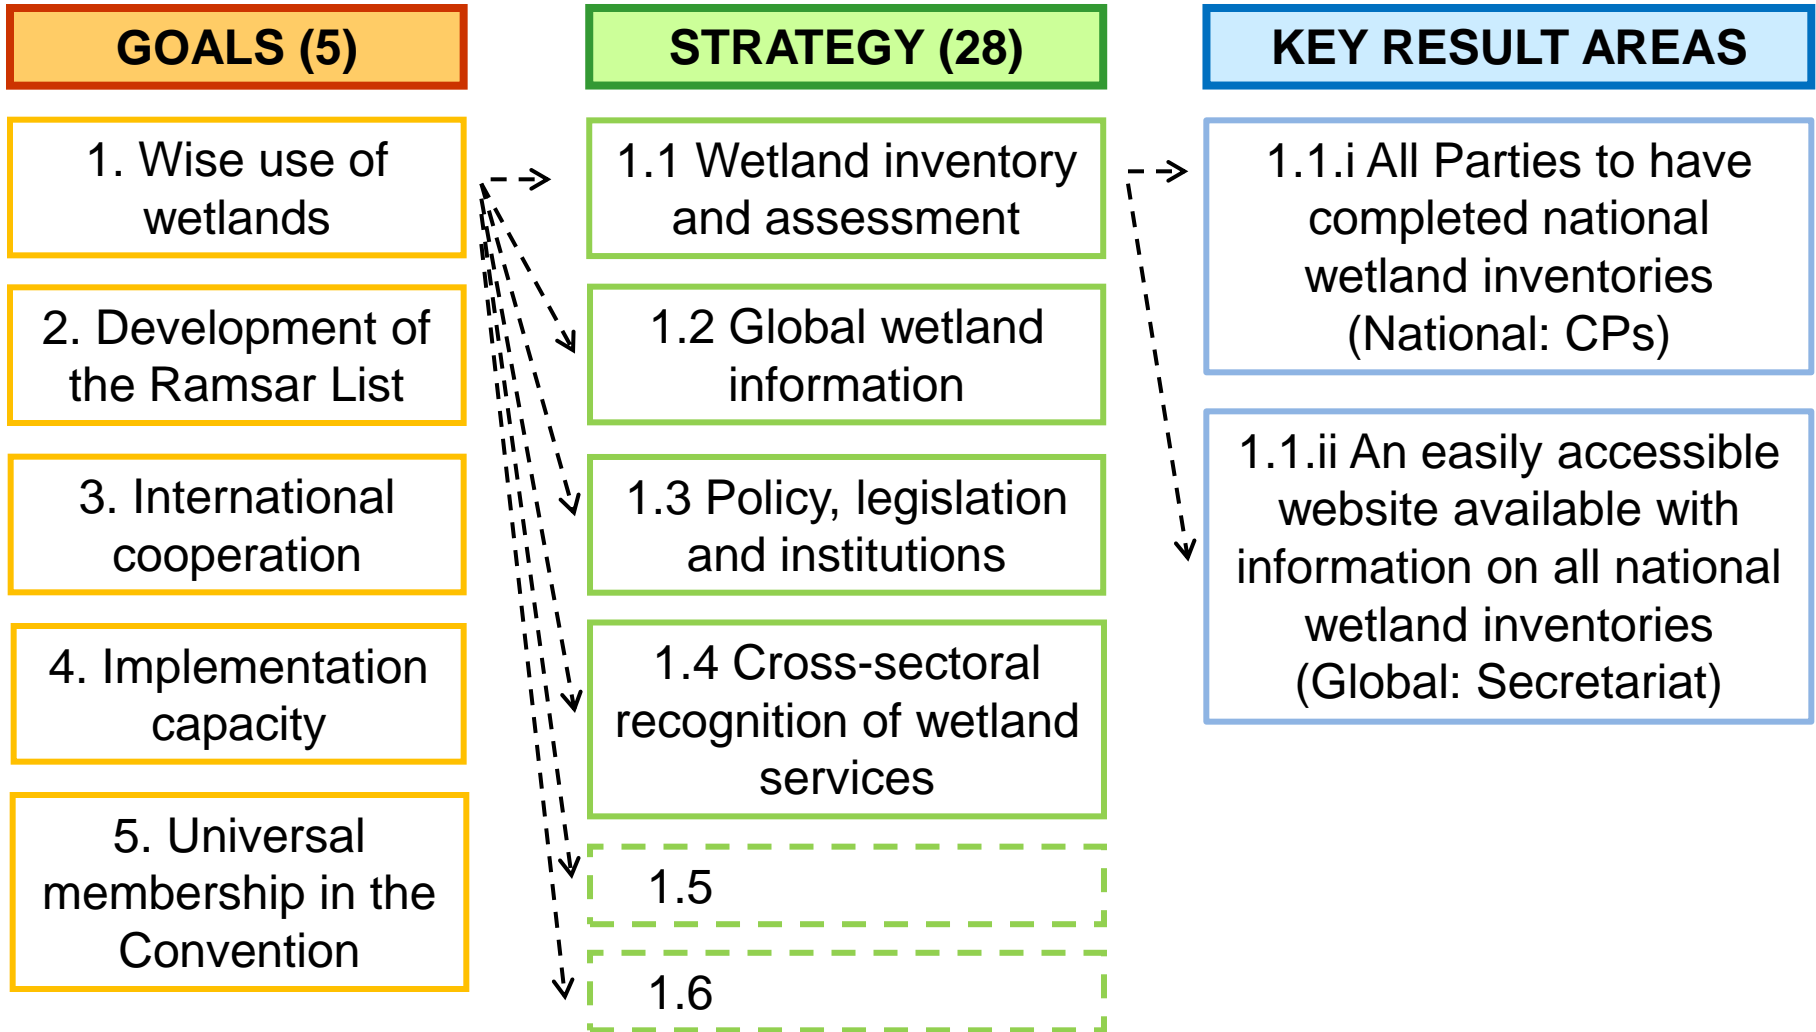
GOALS (5)

1. Wise use of wetlands

2. Development of the Ramsar List

3. International cooperation

4. Implementation capacity

5. Universal membership in the Convention

STRATEGY (28)

1.1 Wetland inventory and assessment

1.2 Global wetland information

1.3 Policy, legislation and institutions

1.4 Cross-sectoral recognition of wetland services

1.5

1.6

KEY RESULT AREAS

1.1.i All Parties to have completed national wetland inventories (National: CPs)

1.1.ii An easily accessible website available with information on all national wetland inventories (Global: Secretariat)